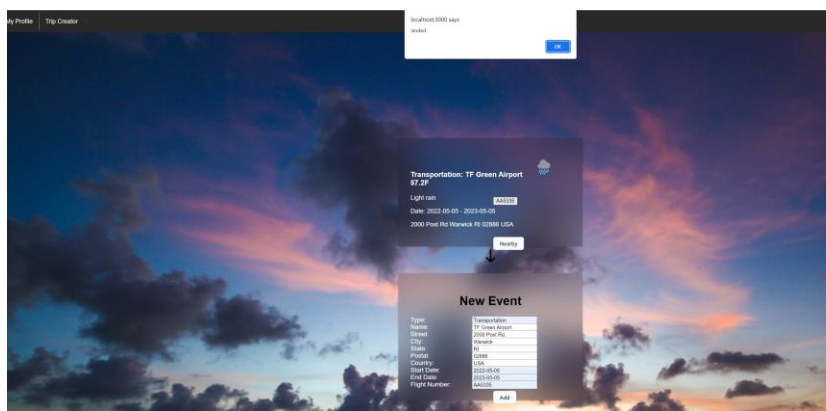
My Profile Trip Creator

localhost:3000 says
landed
OK

Transportation: TF Green Airport 57.2F

Light rain AA5335

Date: 2022-05-05 - 2023-05-05

2000 Post Rd Warwick RI 02886 USA

Nearby

New Event

| Type: | Transportation |
|---|---|
| Name: | TF Green Airport |
| Street: | 2000 Post Rd |
| City: | Warwick |
| State: | RI |
| Postal: | 02886 |
| Country: | USA |
| Start Date: | 2022-05-05 |
| End Date: | 2023-05-05 |
| Flight Number: | AA5335 |

Add